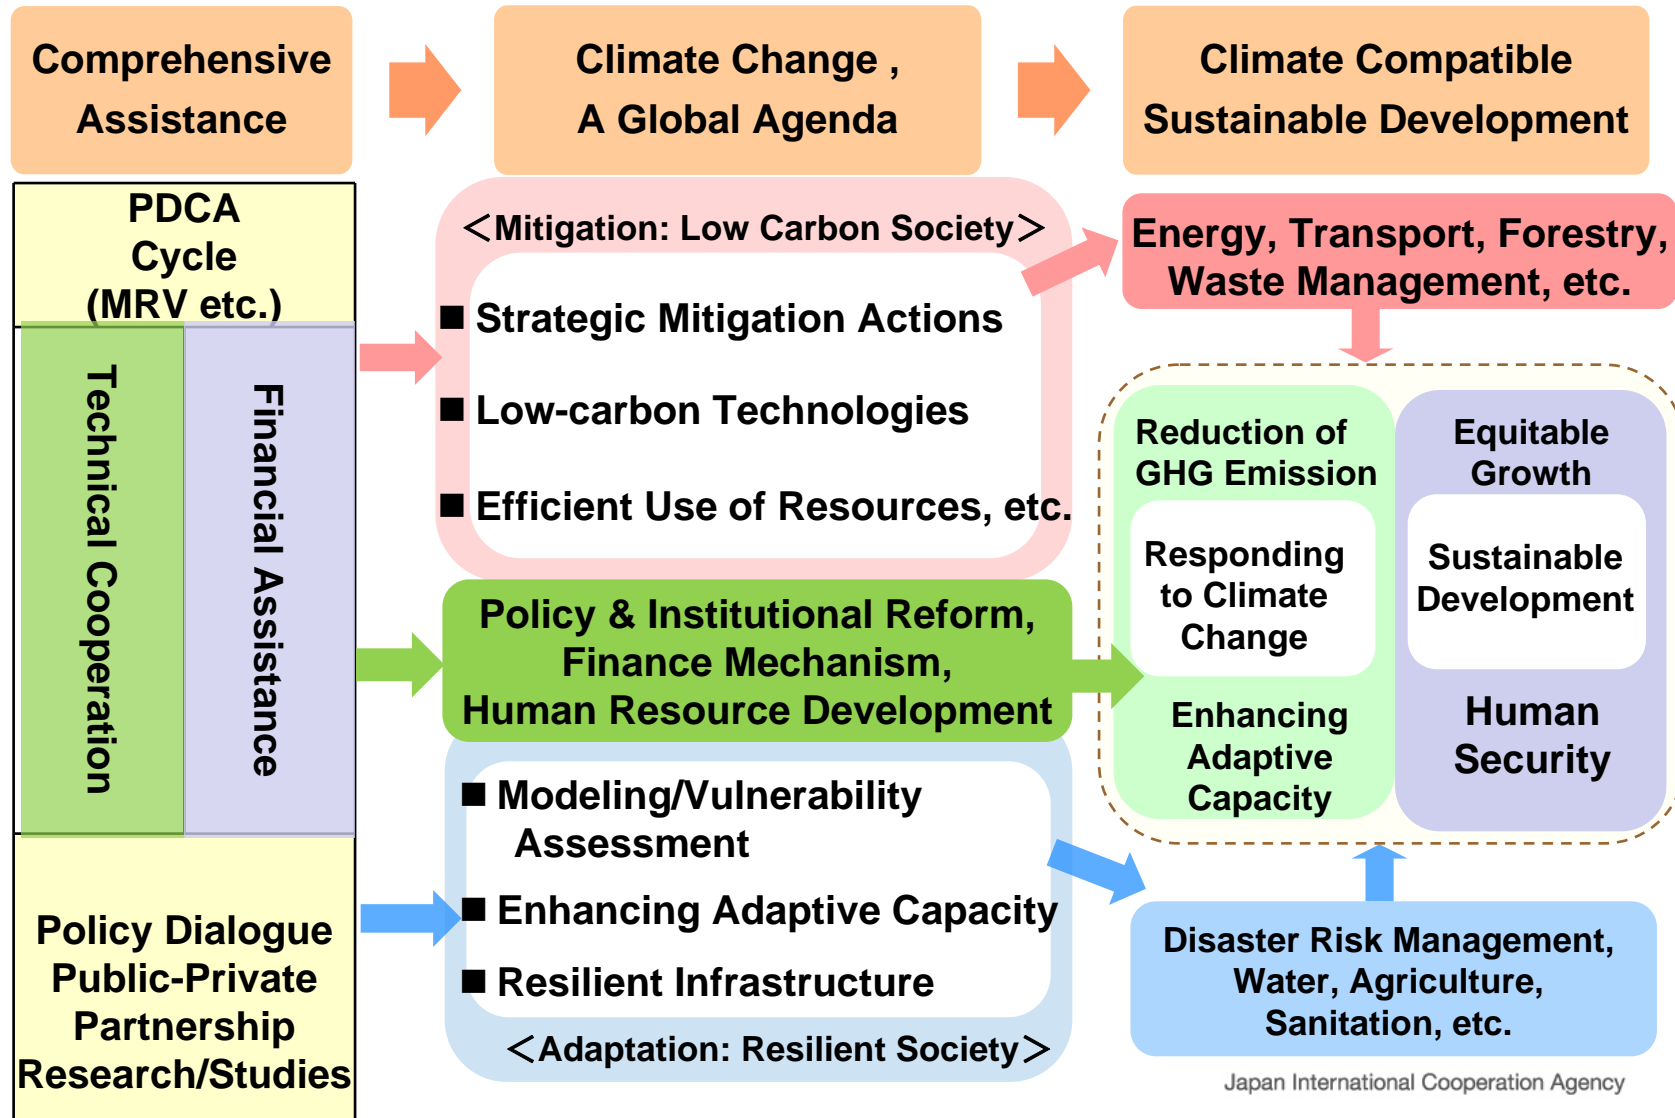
Comprehensive Assistance

Climate Change , A Global Agenda

Climate Compatible Sustainable Development

PDCA Cycle (MRV etc.)

Technical Cooperation

Financial Assistance

Policy Dialogue
Public-Private Partnership
Research/Studies

＜Mitigation: Low Carbon Society＞

■ Strategic Mitigation Actions

■ Low-carbon Technologies

■ Efficient Use of Resources, etc.

Policy & Institutional Reform, Finance Mechanism, Human Resource Development

■ Modeling/Vulnerability Assessment

■ Enhancing Adaptive Capacity

■ Resilient Infrastructure

＜Adaptation: Resilient Society＞

Energy, Transport, Forestry, Waste Management, etc.

Reduction of GHG Emission

Responding to Climate Change

Enhancing Adaptive Capacity

Equitable Growth

Sustainable Development

Human Security

Disaster Risk Management, Water, Agriculture, Sanitation, etc.

Japan International Cooperation Agency